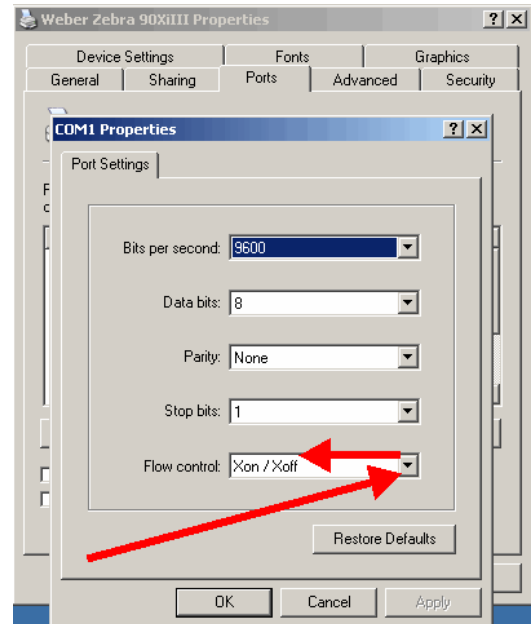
Weber Zebra 90XiIII Properties

?

X

Device Settings

Fonts

Graphics

General

Sharing

Ports

Advanced

Security

COM1 Properties

?

X

Port Settings

Bits per second: 9600

Data bits: 8

Parity: None

Stop bits: 1

Flow control: Xon / Xoff

Restore Defaults

OK

Cancel

Apply